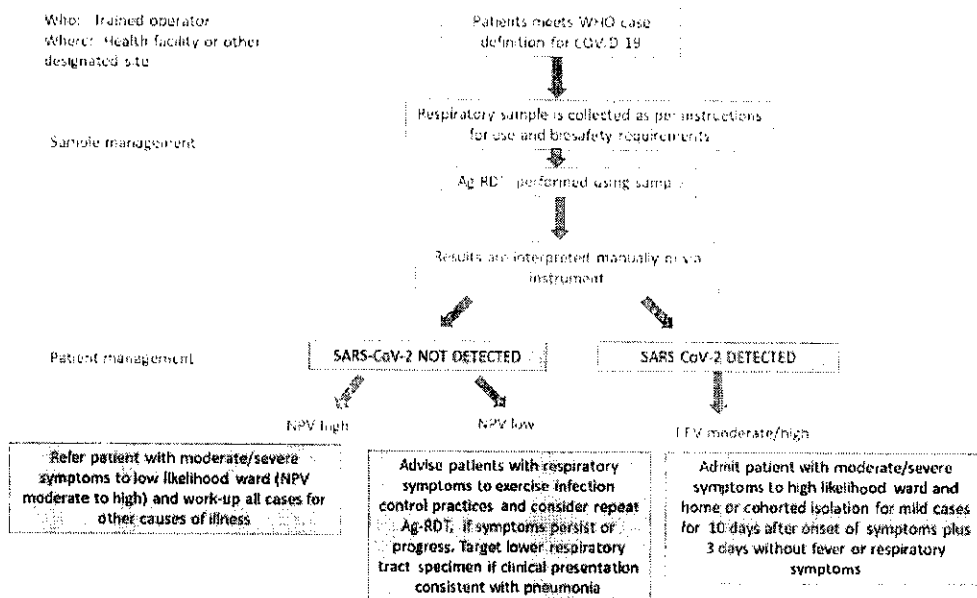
Who: Trained operator
Where: Health facility or other designated site

Patients meets WHO case definition for COVID 19

Respiratory sample is collected as per instructions for use and biosafety requirements

Sample management

Ag-RDT performed using sample

Results are interpreted manually or via instrument

Patient management

SARS-CoV-2 NOT DETECTED

SARS CoV-2 DETECTED

NPV high

NPV low

PPV moderate/high

Refer patient with moderate/severe symptoms to low likelihood ward (NPV moderate to high) and work-up all cases for other causes of illness

Advise patients with respiratory symptoms to exercise infection control practices and consider repeat Ag-RDT, if symptoms persist or progress. Target lower respiratory tract specimen if clinical presentation consistent with pneumonia

Admit patient with moderate/severe symptoms to high likelihood ward and home or cohorted isolation for mild cases for 10 days after onset of symptoms plus 3 days without fever or respiratory symptoms